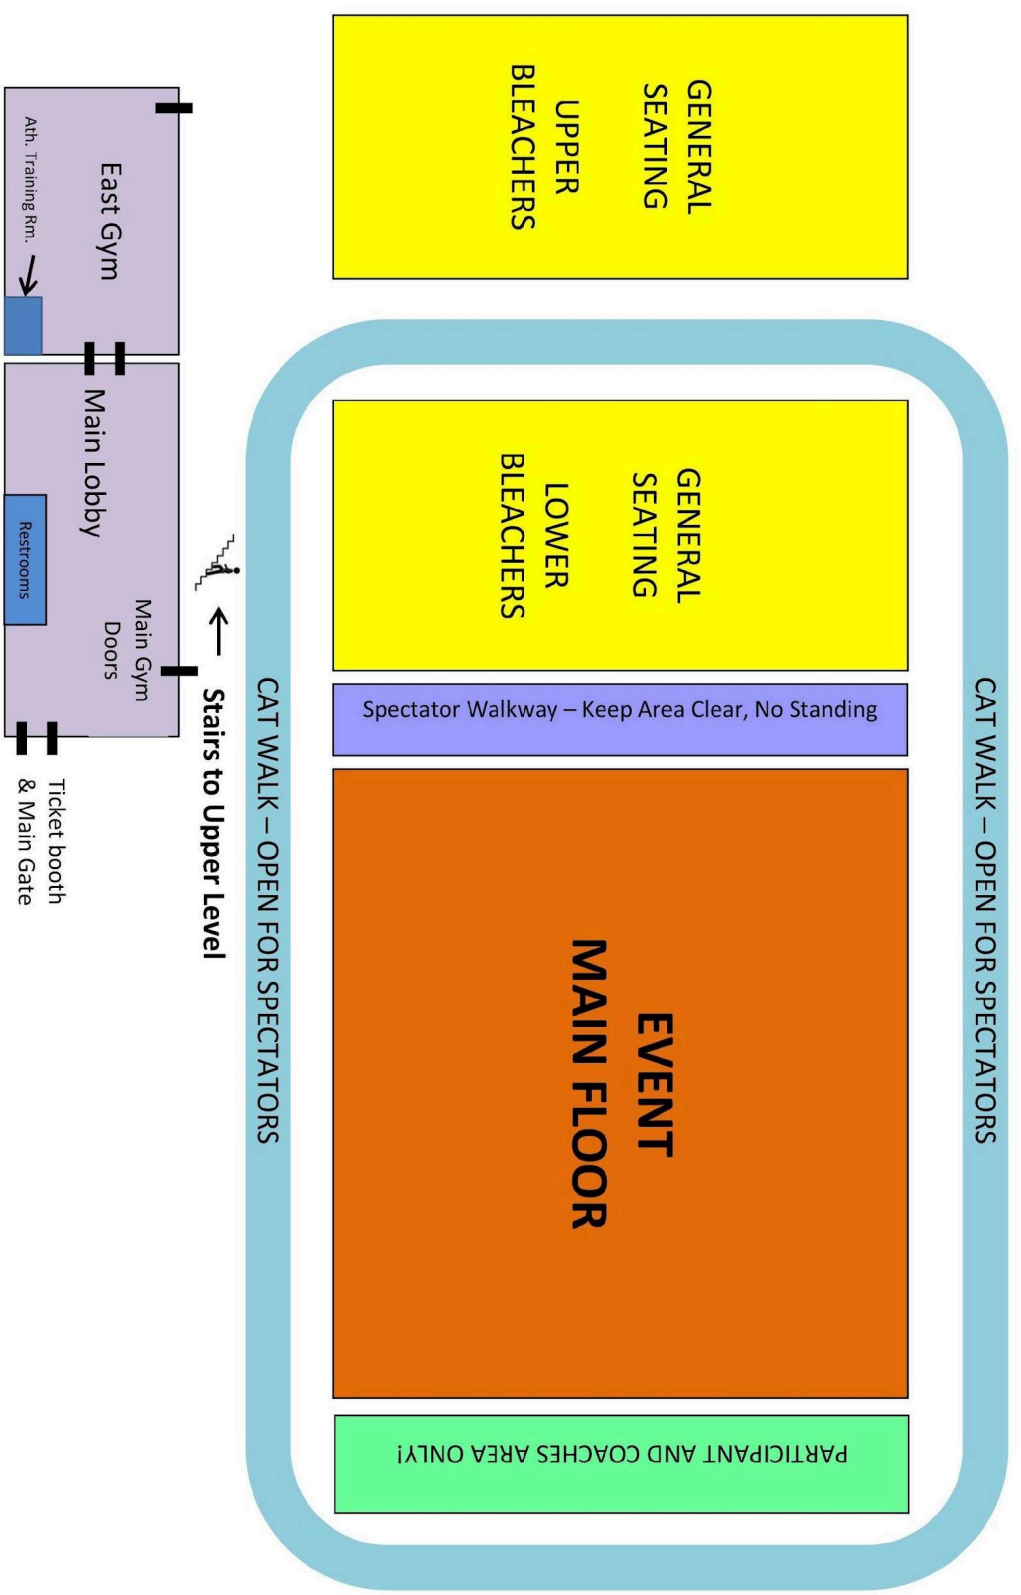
GENERAL SEATING
UPPER BLEACHERS

East Gym
Ath. Training Rm.

Main Lobby
Restrooms
Main Gym Doors

Ticket booth & Main Gate

Stairs to Upper Level

CAT WALK – OPEN FOR SPECTATORS

GENERAL SEATING
LOWER BLEACHERS

Spectator Walkway – Keep Area Clear, No Standing

EVENT
MAIN FLOOR

PARTICIPANT AND COACHES AREA ONLY!

CAT WALK – OPEN FOR SPECTATORS